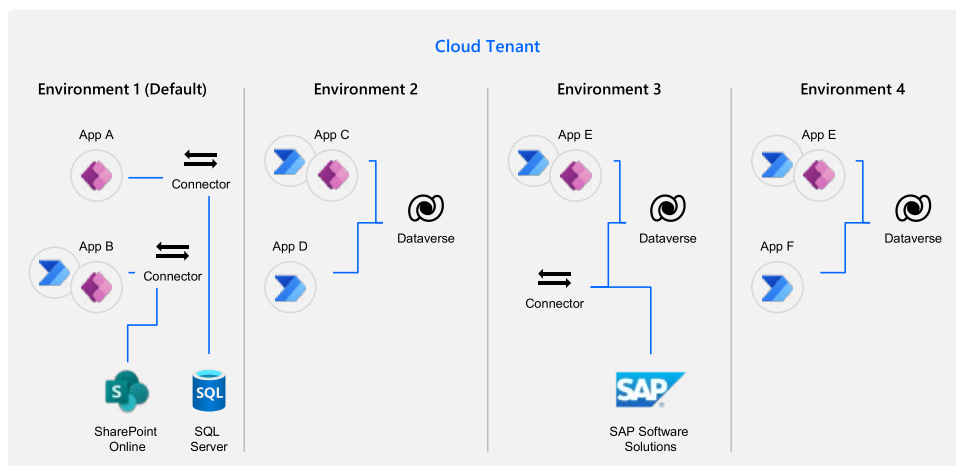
Cloud Tenant

Environment 1 (Default)

App A

Connector

App B

Connector

SharePoint Online

SQL

SQL Server

Environment 2

App C

Dataverse

App D

Environment 3

App E

Dataverse

Connector

SAP

SAP Software Solutions

Environment 4

App E

Dataverse

App F